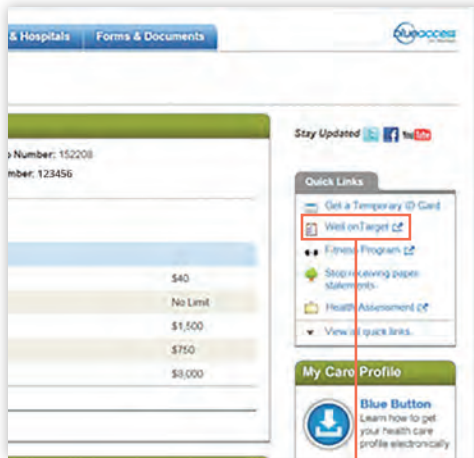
& Hospitals | Forms & Documents

blueaccess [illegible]

p Number: 152208
mber: 123456

Stay Updated You Tube

Quick Links

Get a Temporary ID Card
Well onTarget
Fitness Program
Stop receiving paper statements
Health Assessment
View all quick links

$40
No Limit
$1,500
$750
$3,000

My Care Profile

Blue Button
Learn how to get your health care profile electronically